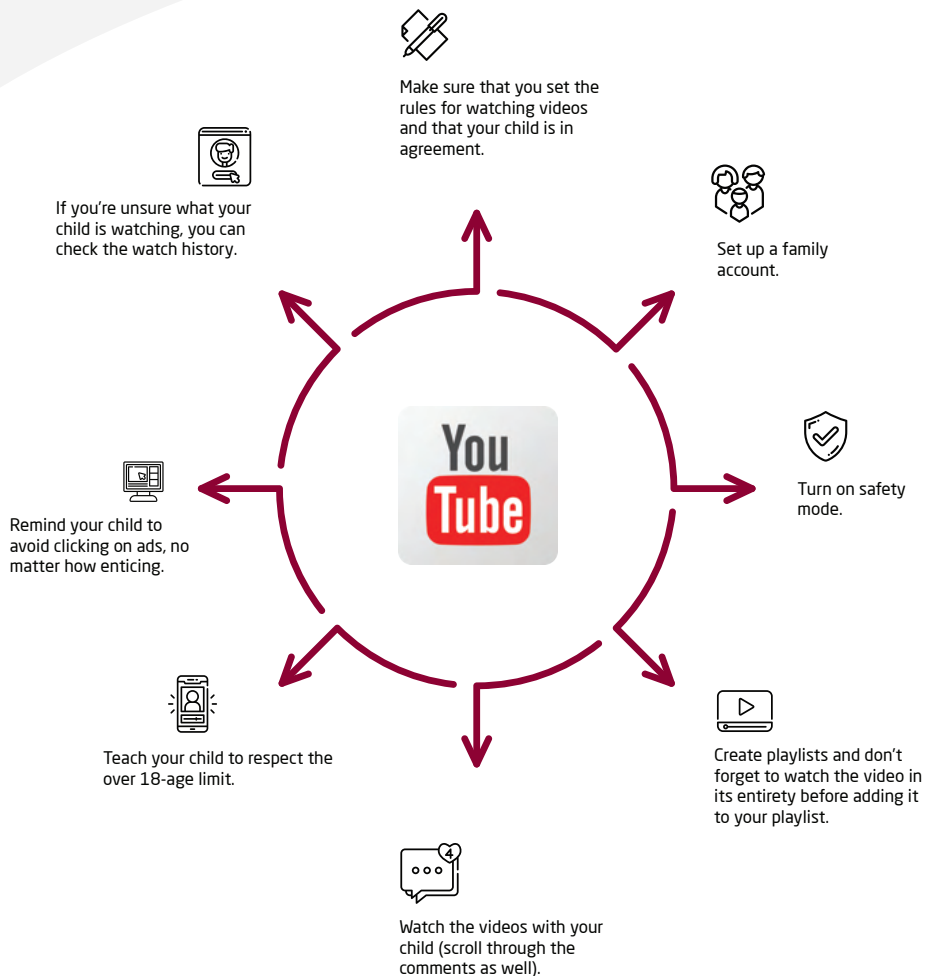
Make sure that you set the rules for watching videos and that your child is in agreement.

Set up a family account.

Turn on safety mode.

Create playlists and don't forget to watch the video in its entirety before adding it to your playlist.

4

Watch the videos with your child (scroll through the comments as well).

Teach your child to respect the over 18-age limit.

Remind your child to avoid clicking on ads, no matter how enticing.

If you're unsure what your child is watching, you can check the watch history.

You Tube